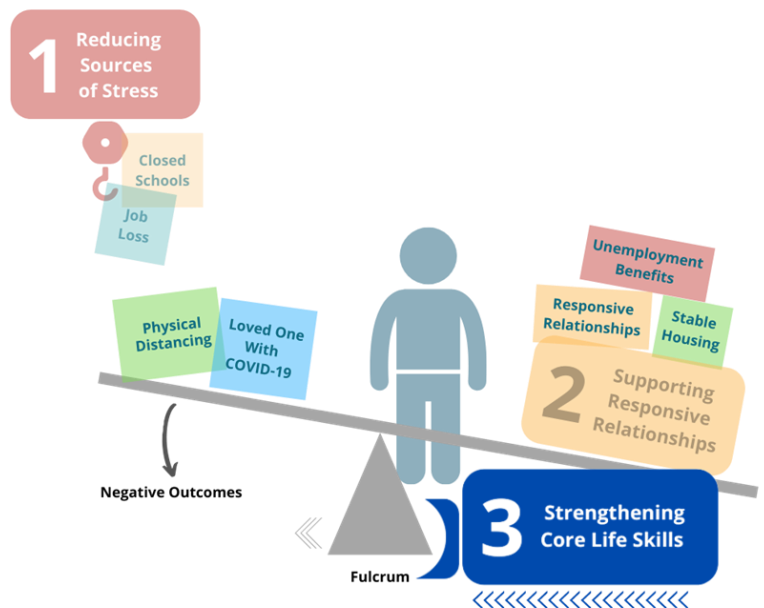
1 Reducing Sources of Stress

Closed Schools

Job Loss

Unemployment Benefits

Responsive Relationships

Stable Housing

Physical Distancing

Loved One With COVID-19

2 Supporting Responsive Relationships

Negative Outcomes

3 Strengthening Core Life Skills

Fulcrum